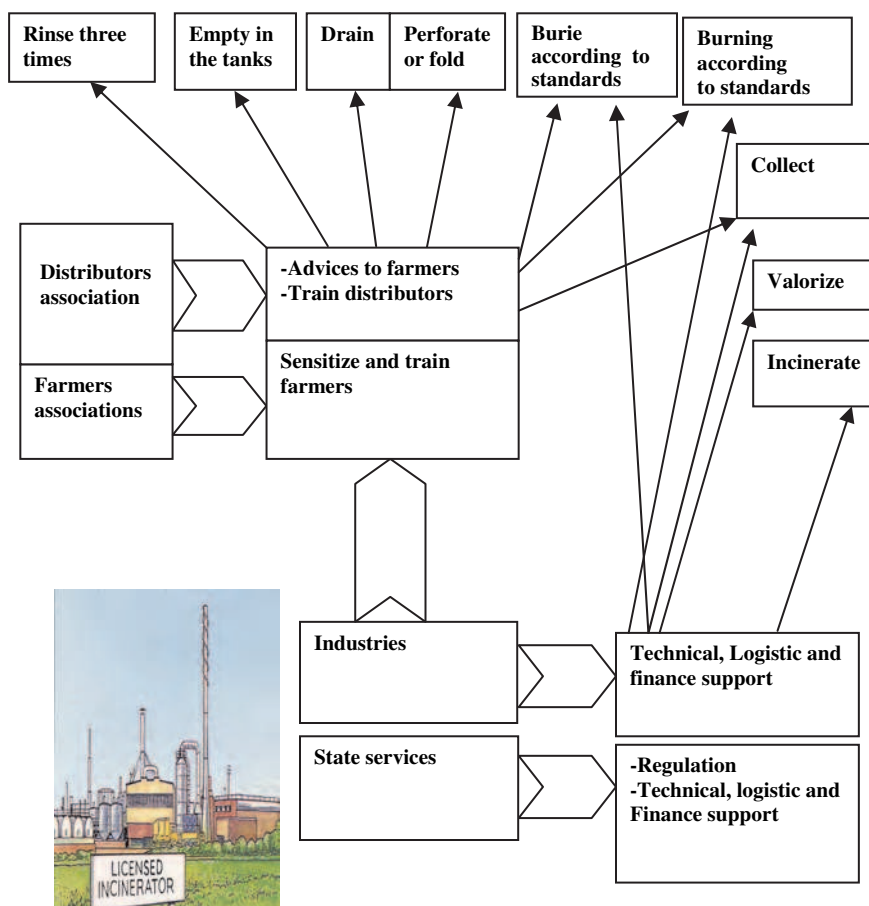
Rinse three times

Empty in the tanks

Drain

Perforate or fold

Burie according to standards

Burning according to standards

Collect

Distributors association

-Advices to farmers
-Train distributors

Valorize

Farmers associations

Sensitize and train farmers

Incinerate

Industries

Technical, Logistic and finance support

State services

-Regulation
-Technical, logistic and Finance support

LICENSED INCINERATOR